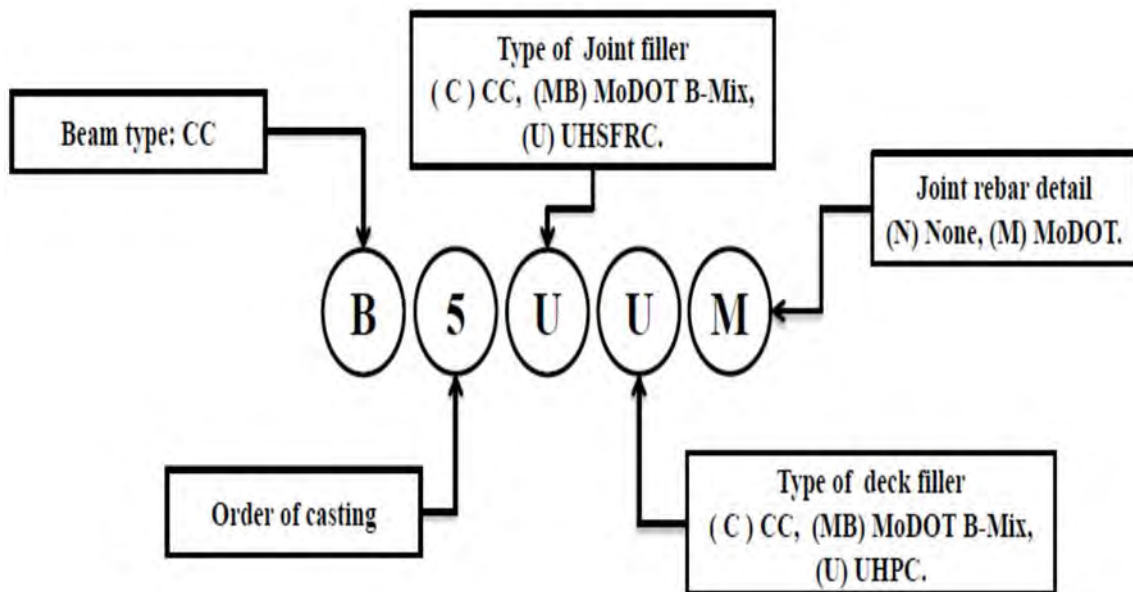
Beam type: CC

Type of Joint filler
( C ) CC, (MB) MoDOT B-Mix, (U) UHSFRC.

Joint rebar detail
(N) None, (M) MoDOT.

B 5 U U M

Order of casting

Type of deck filler
( C ) CC, (MB) MoDOT B-Mix, (U) UHPC.